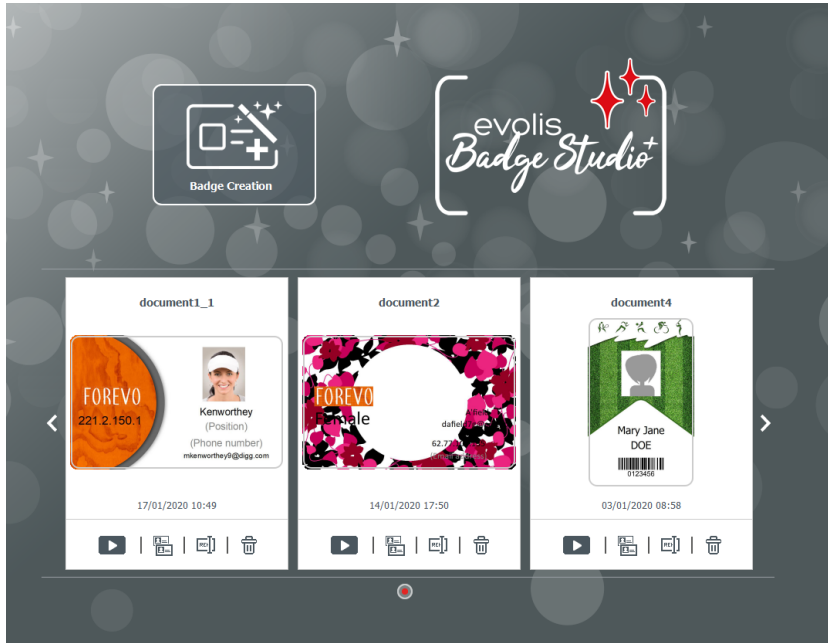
Badge Creation

evolis Badge Studio+

document1_1

FOREVO
221.2.150.1
Kenworthey
(Position)
(Phone number)
mkenworthey0@digg.com

17/01/2020 10:49

document2

FOREVO
Female
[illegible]
dafiel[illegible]
62.7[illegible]
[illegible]

14/01/2020 17:50

document4

Mary Jane
DOE
0123456

03/01/2020 08:58